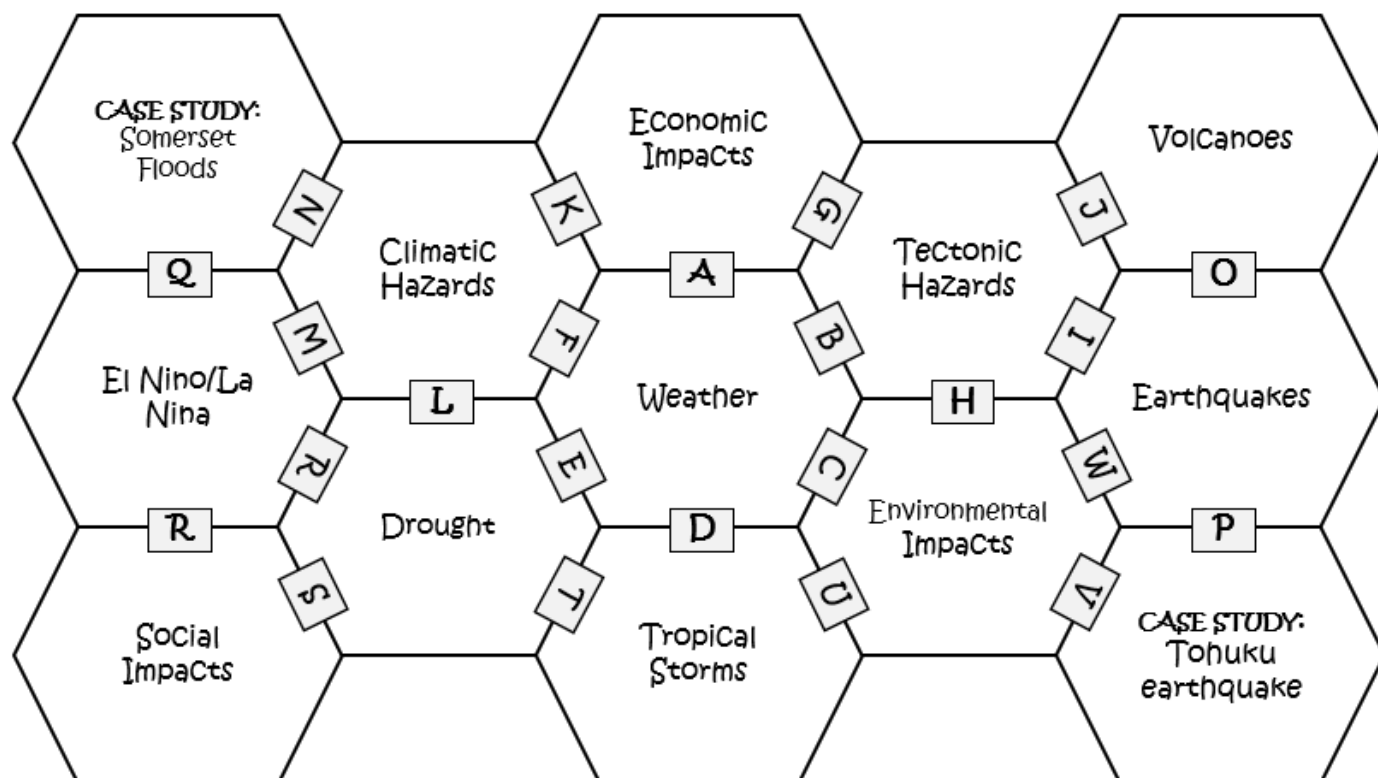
CASE STUDY: Somerset Floods

Economic Impacts

Volcanoes

N

K

G

J

Climatic Hazards

Tectonic Hazards

Q

A

O

M

F

B

I

El Nino/La Nina

L

Weather

H

Earthquakes

R

E

C

W

Drought

Environmental Impacts

R

D

P

S

T

U

V

Social Impacts

Tropical Storms

CASE STUDY: Tohuku earthquake